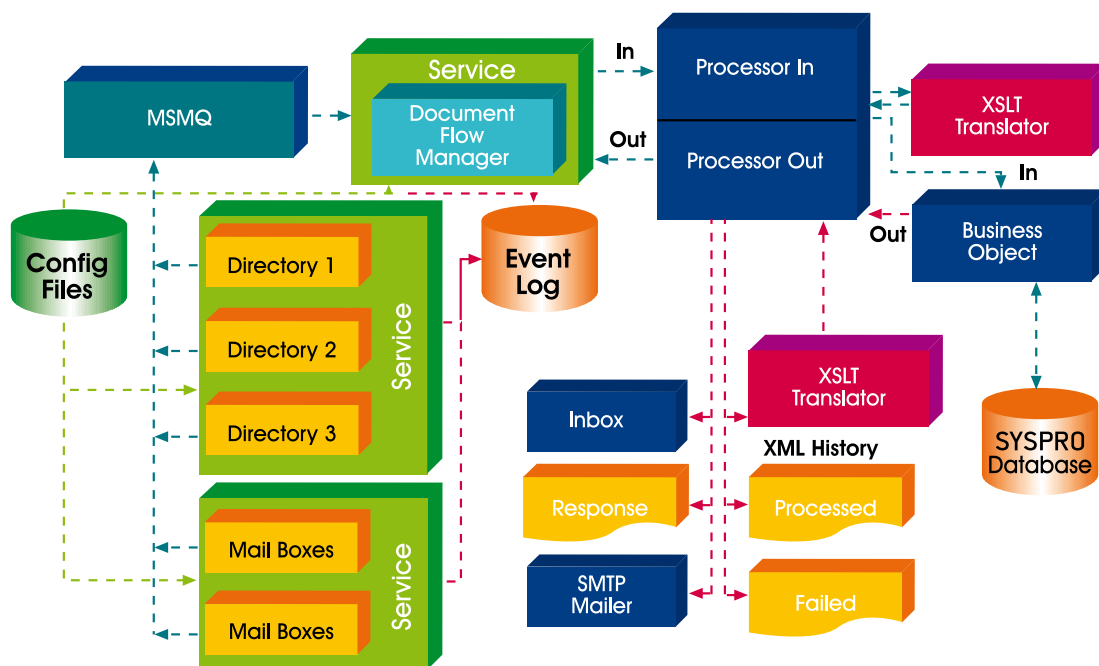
MSMQ

Service

Document Flow Manager

In

Out

Processor In

Processor Out

XSLT Translator

In

Out

Business Object

Config Files

Directory 1

Directory 2

Directory 3

Service

Event Log

Mail Boxes

Mail Boxes

Service

Inbox

XSLT Translator

XML History

Response

Processed

SMTP Mailer

Failed

SYSPRO Database